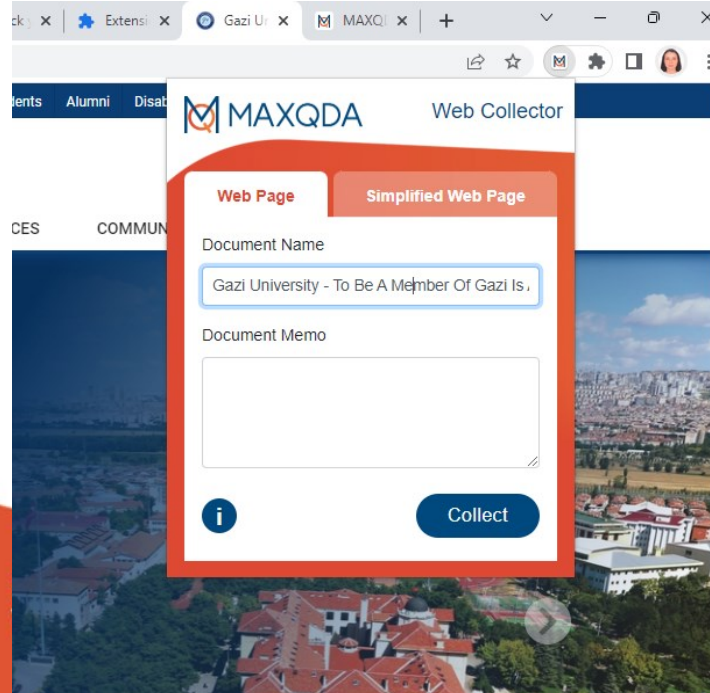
ck ✕ Extensi ✕ Gazi U ✕ MAXQ ✕ +

dents Alumni Disab

CES COMMUN

MAXQDA Web Collector

Web Page Simplified Web Page

Document Name

Gazi University - To Be A Member Of Gazi Is

Document Memo

i

Collect